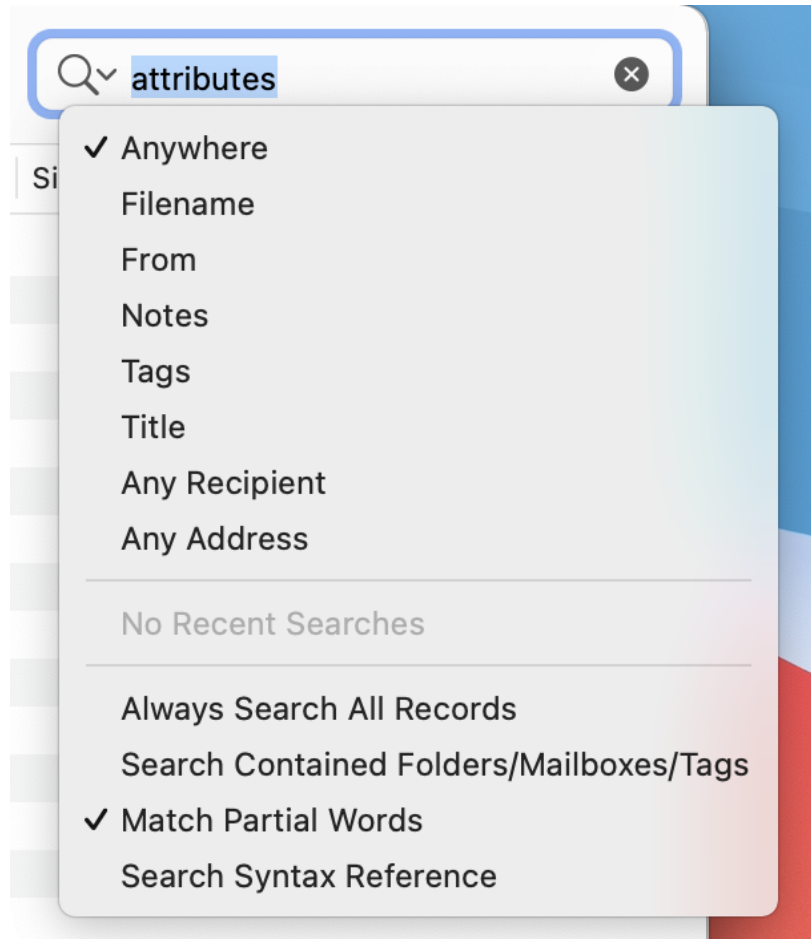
attributes

Si

✓ Anywhere
Filename
From
Notes
Tags
Title
Any Recipient
Any Address

No Recent Searches

Always Search All Records
Search Contained Folders/Mailboxes/Tags
✓ Match Partial Words
Search Syntax Reference